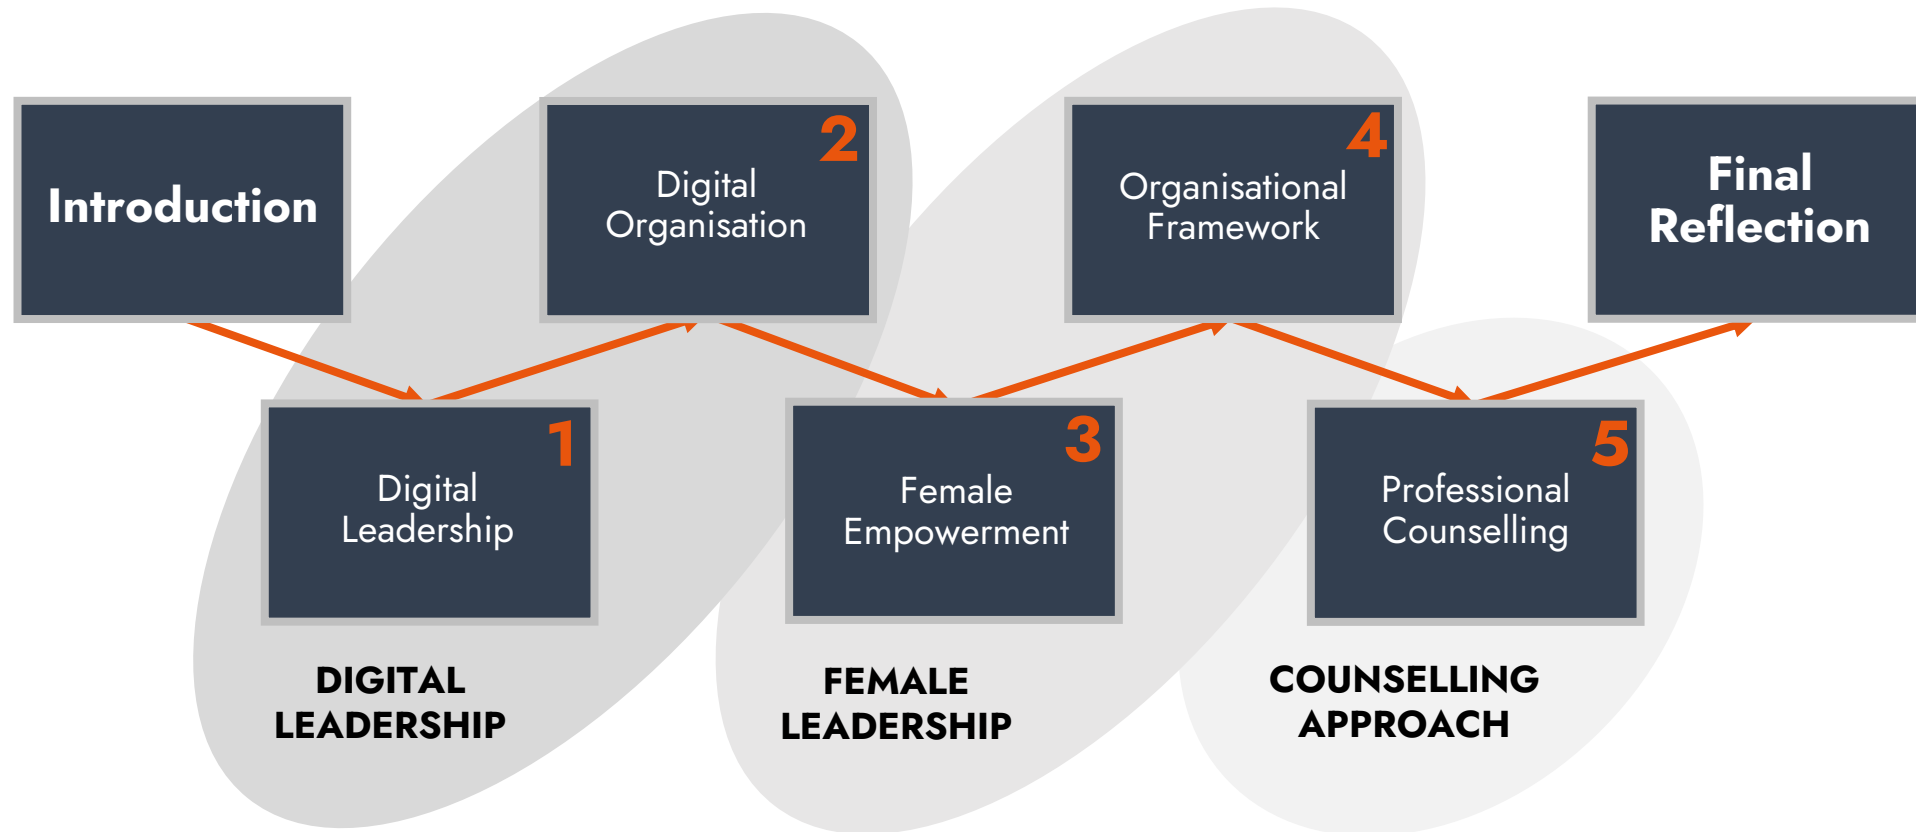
Introduction

2
Digital Organisation

4
Organisational Framework

Final Reflection

1
Digital Leadership

3
Female Empowerment

5
Professional Counselling

DIGITAL LEADERSHIP

FEMALE LEADERSHIP

COUNSELLING APPROACH